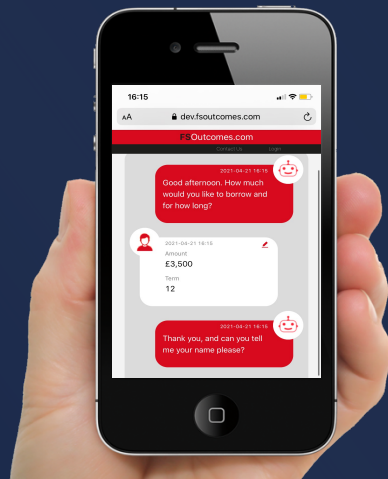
16:15

AA dev.fsoutcomes.com

FSOutcomes.com

Contact Us Login

2021-04-21 16:15
Good afternoon. How much would you like to borrow and for how long?

2021-04-21 16:15
Amount
£3,500
Term
12

2021-04-21 16:15
Thank you, and can you tell me your name please?